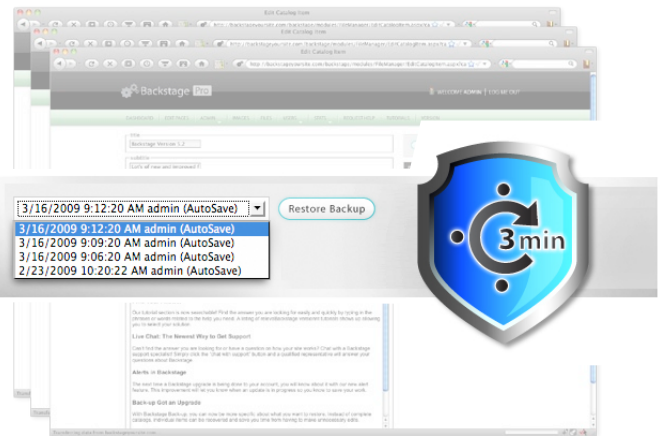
Edit Catalog Item

Edit Catalog Item

Edit Catalog Item

Backstage Pro

3/16/2009 9:12:20 AM admin (AutoSave)

Restore Backup

3/16/2009 9:12:20 AM admin (AutoSave)
3/16/2009 9:09:20 AM admin (AutoSave)
3/16/2009 9:06:20 AM admin (AutoSave)
2/23/2009 10:20:22 AM admin (AutoSave)

3min

Live Chat: The Newest Way to Get Support

Alerts in Backstage

Back-up Got an Upgrade

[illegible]